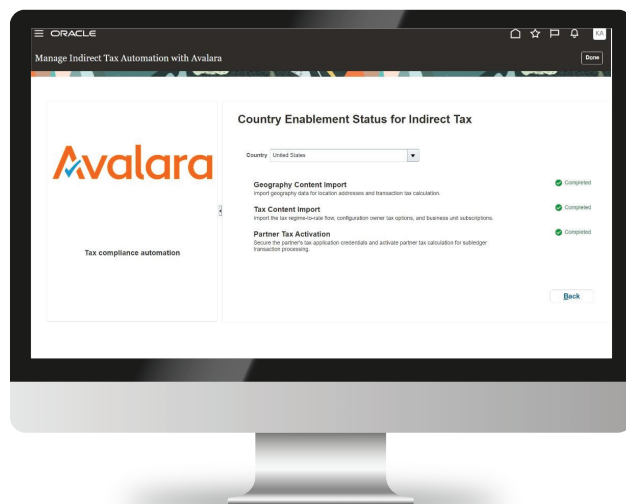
ORACLE

KA

Manage Indirect Tax Automation with Avalara

Done

Avalara

Tax compliance automation

Country Enablement Status for Indirect Tax

Country United States

Geography Content Import
Import geography data for location addresses and transaction tax calculation.

Completed

Tax Content Import
Import the tax regime-to-rate flow, configuration owner tax options, and business unit subscriptions.

Completed

Partner Tax Activation
Secure the partner's tax application credentials and activate partner tax calculation for subledger transaction processing.

Completed

Back